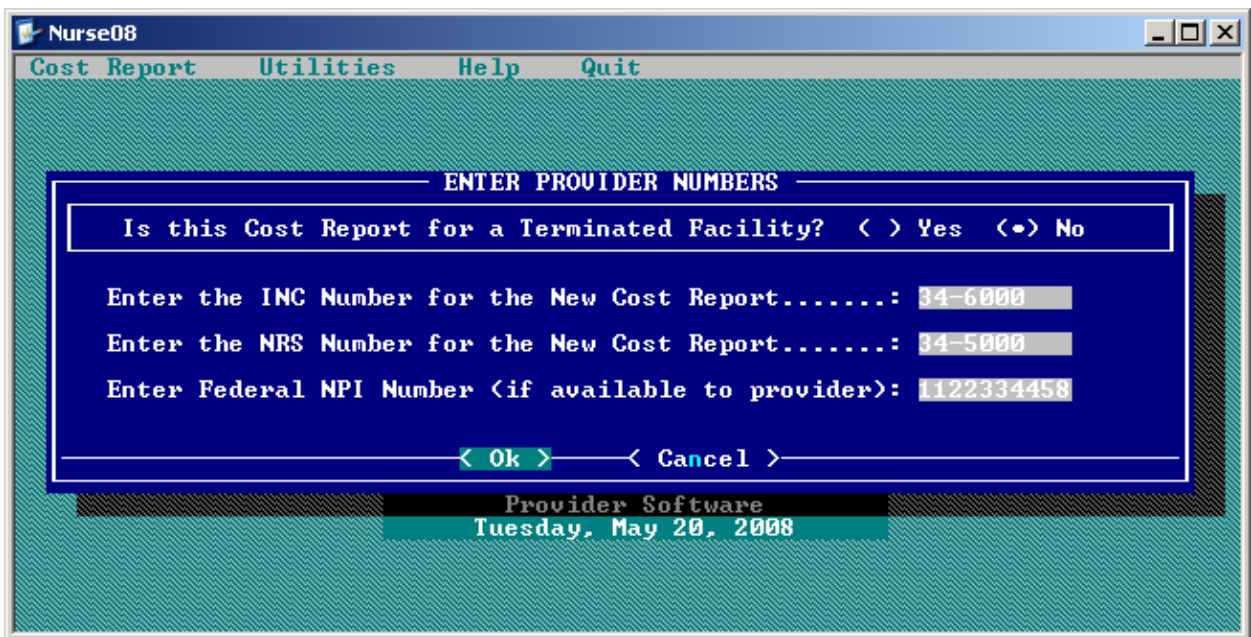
Nurse08

Cost Report Utilities Help Quit

ENTER PROVIDER NUMBERS

Is this Cost Report for a Terminated Facility? ( ) Yes (•) No

Enter the INC Number for the New Cost Report.......: 34-6000

Enter the NRS Number for the New Cost Report.......: 34-5000

Enter Federal NPI Number (if available to provider): 1122334458

< Ok > < Cancel >

Provider Software
Tuesday, May 20, 2008